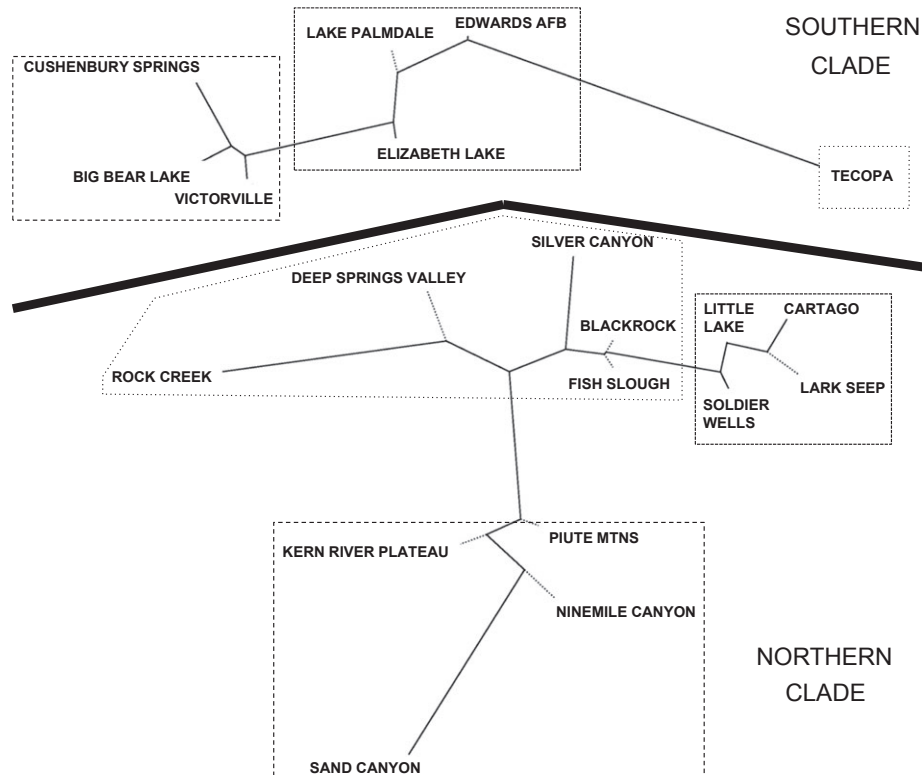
SOUTHERN CLADE

LAKE PALMDALE

EDWARDS AFB

CUSHENBURY SPRINGS

BIG BEAR LAKE

VICTORVILLE

ELIZABETH LAKE

TECOPA

SILVER CANYON

DEEP SPRINGS VALLEY

BLACKROCK

LITTLE LAKE

CARTAGO

ROCK CREEK

FISH SLOUGH

LARK SEEP

SOLDIER WELLS

KERN RIVER PLATEAU

PIUTE MTNS

NINEMILE CANYON

NORTHERN CLADE

SAND CANYON